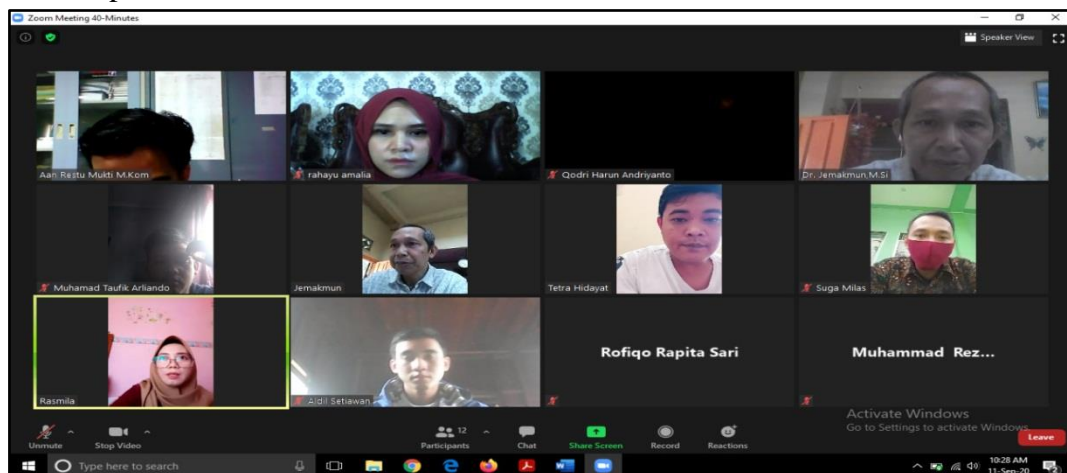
Zoom Meeting 40-Minutes

Speaker View

Aan Restu Mukti M.Kom

rahayu amalia

Qodri Harun Andriyanto

Dr. Jemakmun,M.Si

Muhamad Taufik Arliando

Jemakmun

Tetra Hidayat

Suga Milas

Rasmila

Aldil Setiawan

Rofiqo Rapita Sari

Muhammad Rez...

Activate Windows
Go to Settings to activate Windows.

Unmute

Stop Video

12

Participants

Chat

Share Screen

Record

Reactions

Leave

Type here to search

10:28 AM
11-Sep-20